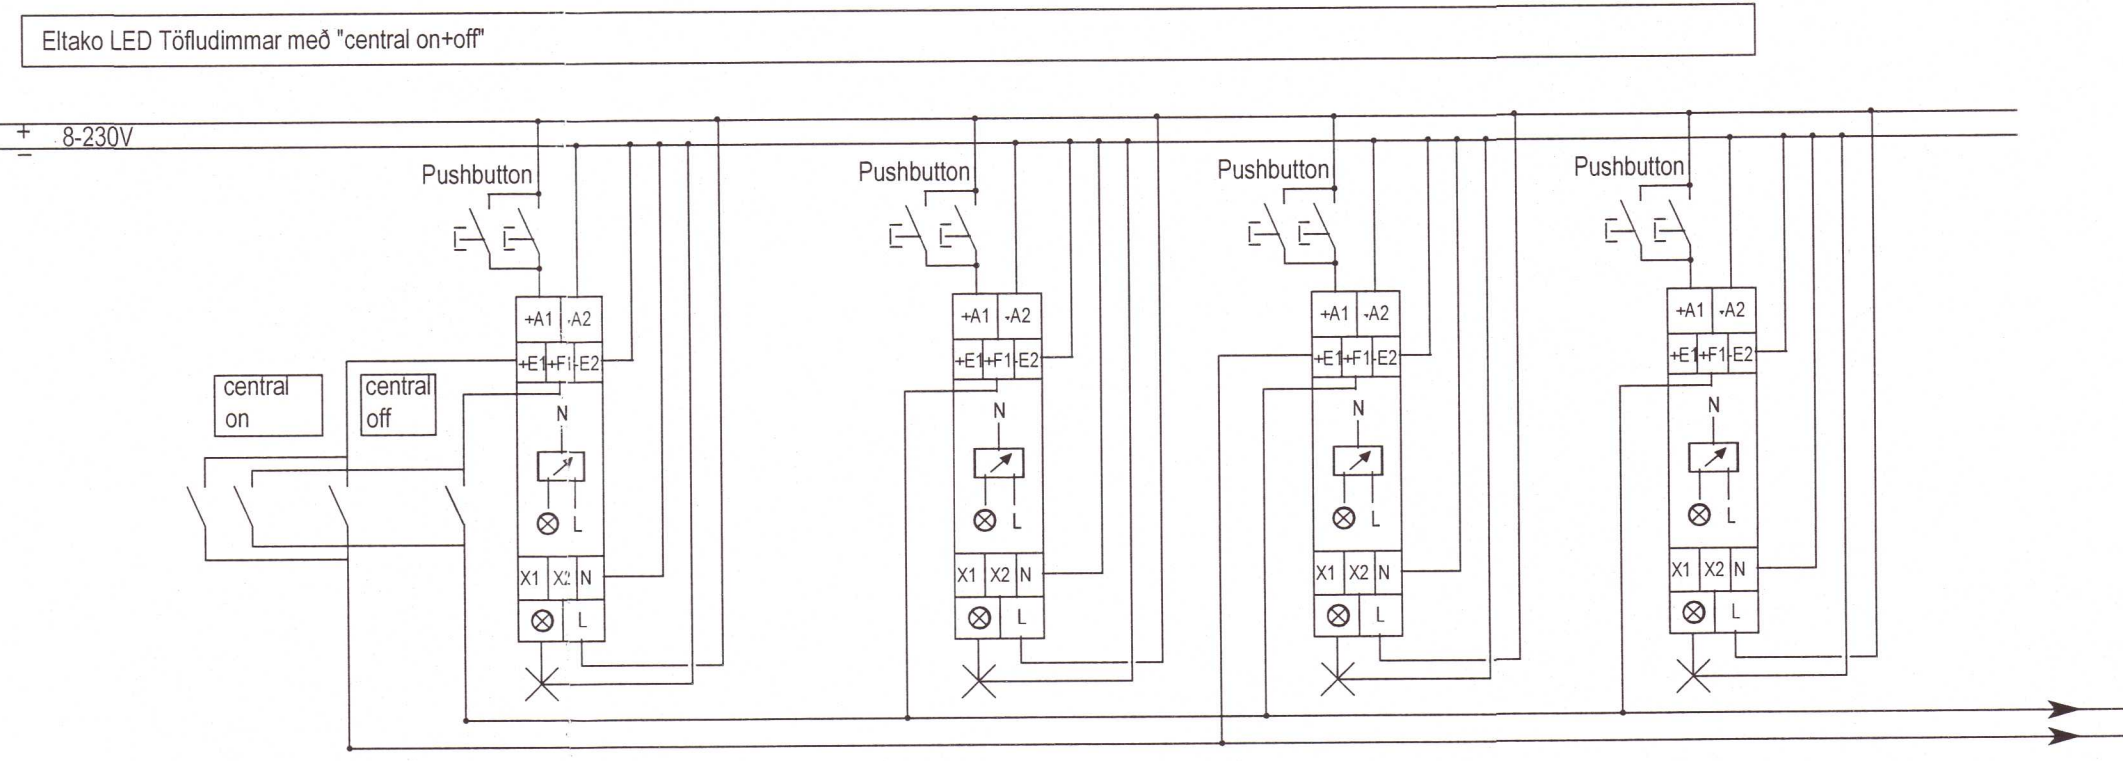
Eltako LED Töfludimmar með "central on+off"

+
−
8-230V

Pushbutton
Pushbutton
Pushbutton
Pushbutton

+A1 -A2
+E1 +F1 -E2
N
L
X1 X2 N
L

+A1 -A2
+E1 +F1 -E2
N
L
X1 X2 N
L

+A1 -A2
+E1 +F1 -E2
N
L
X1 X2 N
L

+A1 -A2
+E1 +F1 -E2
N
L
X1 X2 N
L

central on
central off